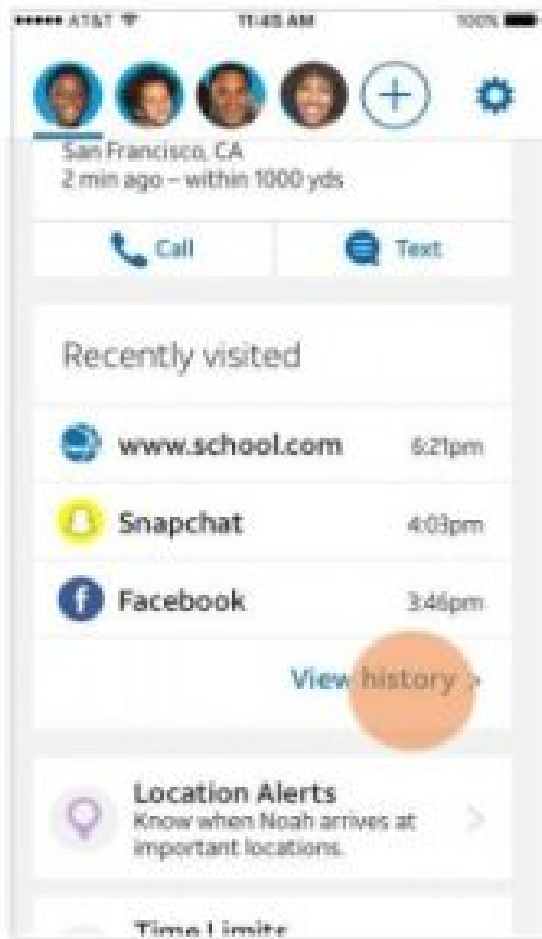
••••• AT&T 11:45 AM 100%

San Francisco, CA
2 min ago – within 1000 yds

Call

Text

Recently visited

www.school.com 6:21pm

Snapchat 4:03pm

Facebook 3:46pm

View history >

Location Alerts
Know when Noah arrives at important locations.

Time Limits